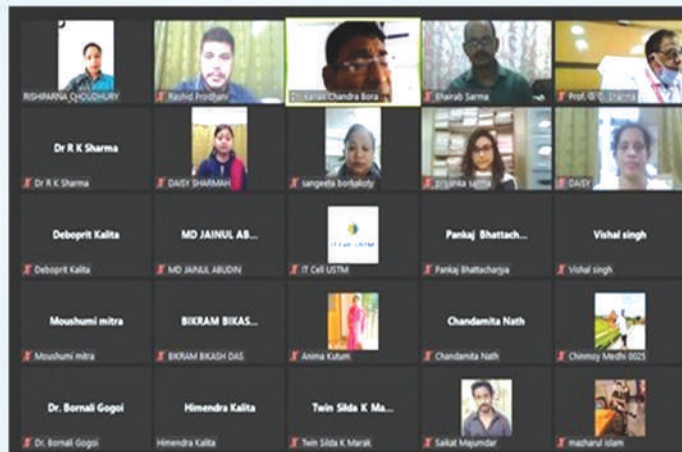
RISHIPARNA CHOUDHURY
Rashid Pradhan
Dr. Kamal Chandra Bora
Bhairab Sarma
Prof. (Dr.) D. Sharma

Dr R K Sharma
Dr R K Sharma
DAISY SHARMAH
sangeeta borkakoty
priyanka saikia
DAISY

Deboprit Kalita
Deboprit Kalita
MD JAINUL AB...
MD JAINUL ABUDIN
IT Cell USTM
IT Cell USTM
Pankaj Bhattach...
Pankaj Bhattacharjya
Vishal singh
Vishal singh

Moushumi mitra
Moushumi mitra
BIKRAM BIKAS...
BIKRAM BIKASH DAS
Anima Kutum
Chandamita Nath
Chandamita Nath
Chinmoy Medhi 0025

Dr. Bornali Gogoi
Dr. Bornali Gogoi
Himendra Kalita
Himendra Kalita
Twin Silda K Ma...
Twin Silda K Marak
Saikat Majumdar
mazharul islam